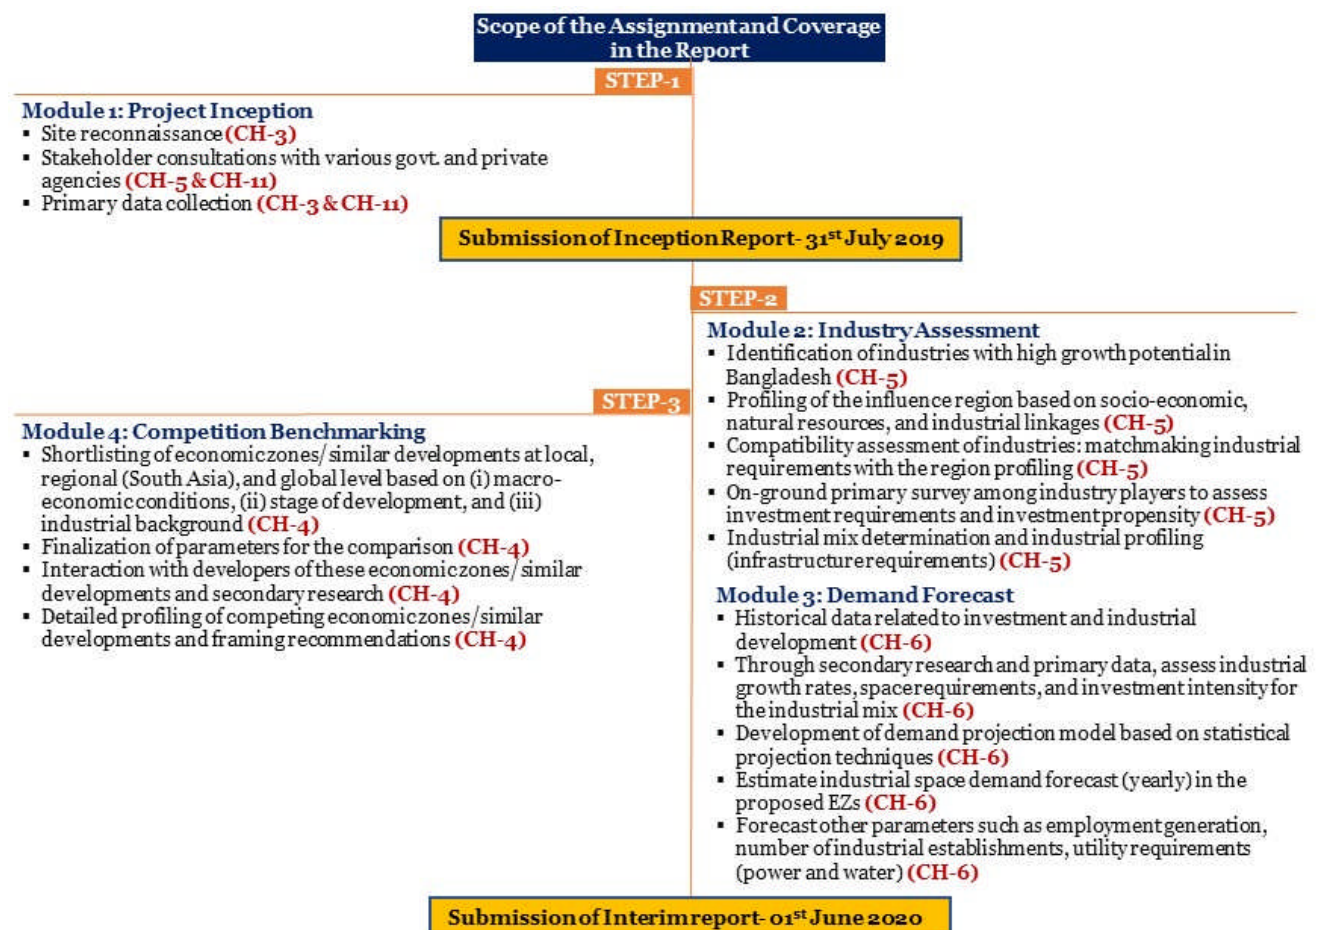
Scope of the Assignment and Coverage in the Report

STEP-1

Module 1: Project Inception
▪ Site reconnaissance (CH-3)
▪ Stakeholder consultations with various govt. and private agencies (CH-5 & CH-11)
▪ Primary data collection (CH-3 & CH-11)

Submission of Inception Report - 31$^{st}$ July 2019

STEP-2

Module 2: Industry Assessment
▪ Identification of industries with high growth potential in Bangladesh (CH-5)
▪ Profiling of the influence region based on socio-economic, natural resources, and industrial linkages (CH-5)
▪ Compatibility assessment of industries: matchmaking industrial requirements with the region profiling (CH-5)
▪ On-ground primary survey among industry players to assess investment requirements and investment propensity (CH-5)
▪ Industrial mix determination and industrial profiling (infrastructure requirements) (CH-5)

Module 3: Demand Forecast
▪ Historical data related to investment and industrial development (CH-6)
▪ Through secondary research and primary data, assess industrial growth rates, space requirements, and investment intensity for the industrial mix (CH-6)
▪ Development of demand projection model based on statistical projection techniques (CH-6)
▪ Estimate industrial space demand forecast (yearly) in the proposed EZs (CH-6)
▪ Forecast other parameters such as employment generation, number of industrial establishments, utility requirements (power and water) (CH-6)

STEP-3

Module 4: Competition Benchmarking
▪ Shortlisting of economic zones/ similar developments at local, regional (South Asia), and global level based on (i) macro-economic conditions, (ii) stage of development, and (iii) industrial background (CH-4)
▪ Finalization of parameters for the comparison (CH-4)
▪ Interaction with developers of these economic zones/ similar developments and secondary research (CH-4)
▪ Detailed profiling of competing economic zones/ similar developments and framing recommendations (CH-4)

Submission of Interim report - 01$^{st}$ June 2020